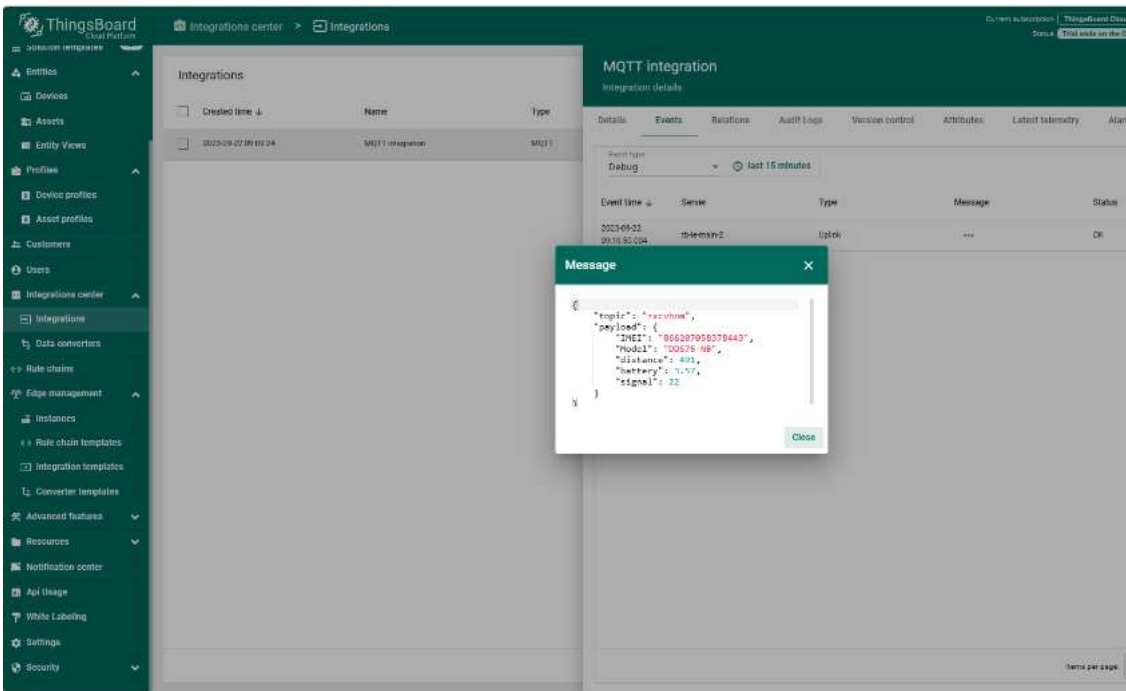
ThingsBoard
Cloud Platform

Integrations center > Integrations

Current subscription ThingsBoard Clou
Status Trial ends on the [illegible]

Solution templates
Entities
Devices
Assets
Entity Views
Profiles
Device profiles
Asset profiles
Customers
Users
Integrations center
Integrations
Data converters
Rule chains
Edge management
Instances
Rule chain templates
Integration templates
Converter templates
Advanced features
Resources
Notification center
Api Usage
White Labeling
Settings
Security

Integrations

| Created time | Name | Type |
|---|---|---|
| 2023-09-22 09:03:24 | MQTT integration | MQTT |

MQTT integration
Integration details

Details Events Relations Audit Logs Version control Attributes Latest telemetry Alar

Event type
Debug
last 15 minutes

| Event time | Server | Type | Message | Status |
|---|---|---|---|---|
| 2023-09-22 09:10:50.004 | tb-ie-main-2 | Uplink | ... | OK |

Message

{
"topic": "ravvbmm",
"payload": {
"IMEI": "866207058378443",
"Model": "DO676 NB",
"distance": 401,
"battery": 3.57,
"signal": 22
}
}

Close

Items per page